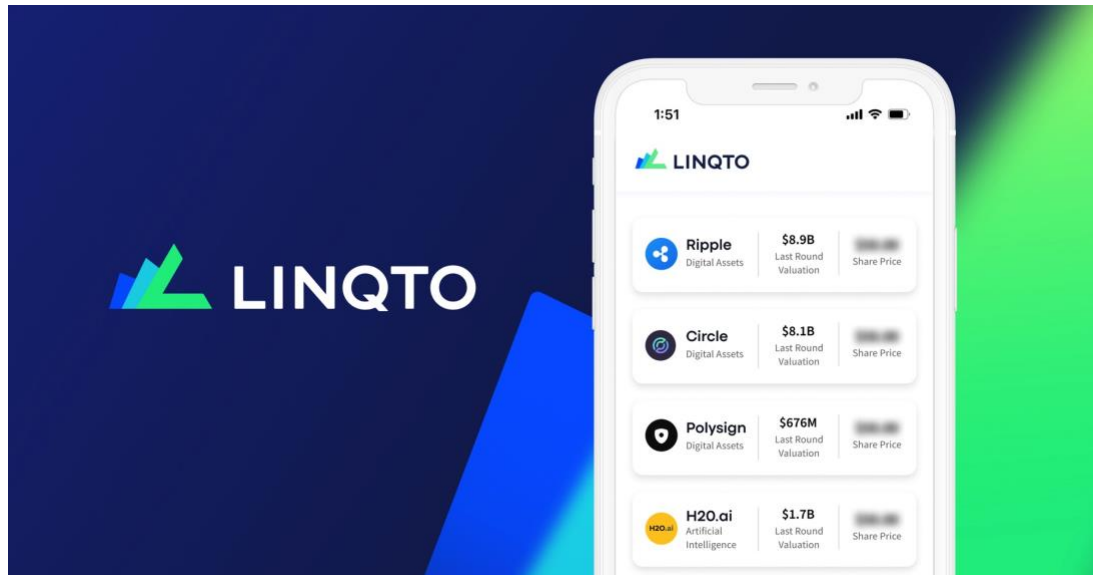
LINQTO

1:51

LINQTO

Ripple
Digital Assets
$8.9B
Last Round Valuation
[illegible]
Share Price

Circle
Digital Assets
$8.1B
Last Round Valuation
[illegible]
Share Price

Polysign
Digital Assets
$676M
Last Round Valuation
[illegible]
Share Price

H2O.ai
H2O.ai
Artificial Intelligence
$1.7B
Last Round Valuation
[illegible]
Share Price